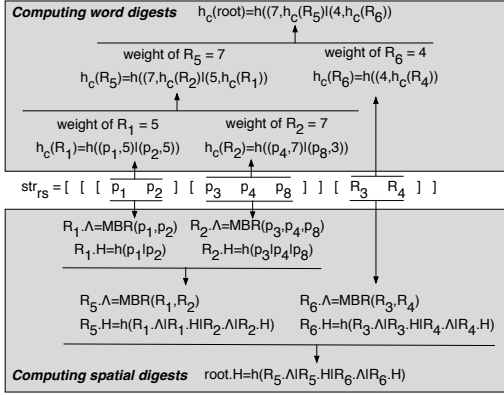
Computing word digests $h_c(root)=h((7,h_c(R_5)|(4,h_c(R_6))$

weight of $R_5 = 7$

weight of $R_6 = 4$

$h_c(R_5)=h((7,h_c(R_2)|(5,h_c(R_1))$

$h_c(R_6)=h((4,h_c(R_4))$

weight of $R_1 = 5$

weight of $R_2 = 7$

$h_c(R_1)=h((p_1,5)|(p_2,5))$

$h_c(R_2)=h((p_4,7)|(p_8,3))$

$str_{rs}$ = [ [ [ $p_1$ $p_2$ ] [ $p_3$ $p_4$ $p_8$ ] ] [ $R_3$ $R_4$ ] ]

$R_1.\Lambda=MBR(p_1,p_2)$ $R_2.\Lambda=MBR(p_3,p_4,p_8)$

$R_1.H=h(p_1|p_2)$ $R_2.H=h(p_3|p_4|p_8)$

$R_5.\Lambda=MBR(R_1,R_2)$

$R_6.\Lambda=MBR(R_3,R_4)$

$R_5.H=h(R_1.\Lambda|R_1.H|R_2.\Lambda|R_2.H)$

$R_6.H=h(R_3.\Lambda|R_3.H|R_4.\Lambda|R_4.H)$

Computing spatial digests root.H=$h(R_5.\Lambda|R_5.H|R_6.\Lambda|R_6.H)$